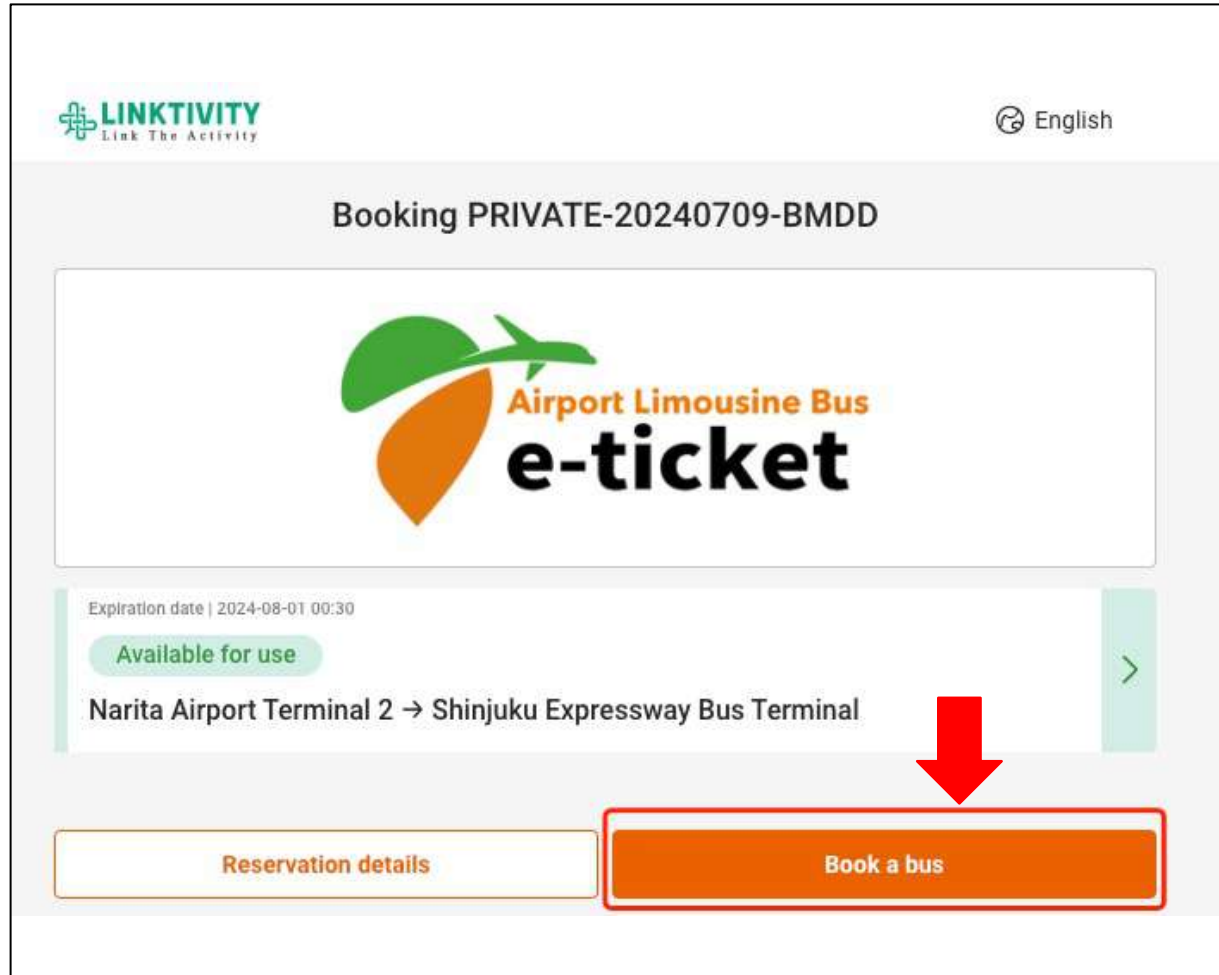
LINKTIVITY
Link The Activity

English

Booking PRIVATE-20240709-BMDD

Airport Limousine Bus
e-ticket

Expiration date | 2024-08-01 00:30

Available for use

Narita Airport Terminal 2 → Shinjuku Expressway Bus Terminal

Reservation details

Book a bus